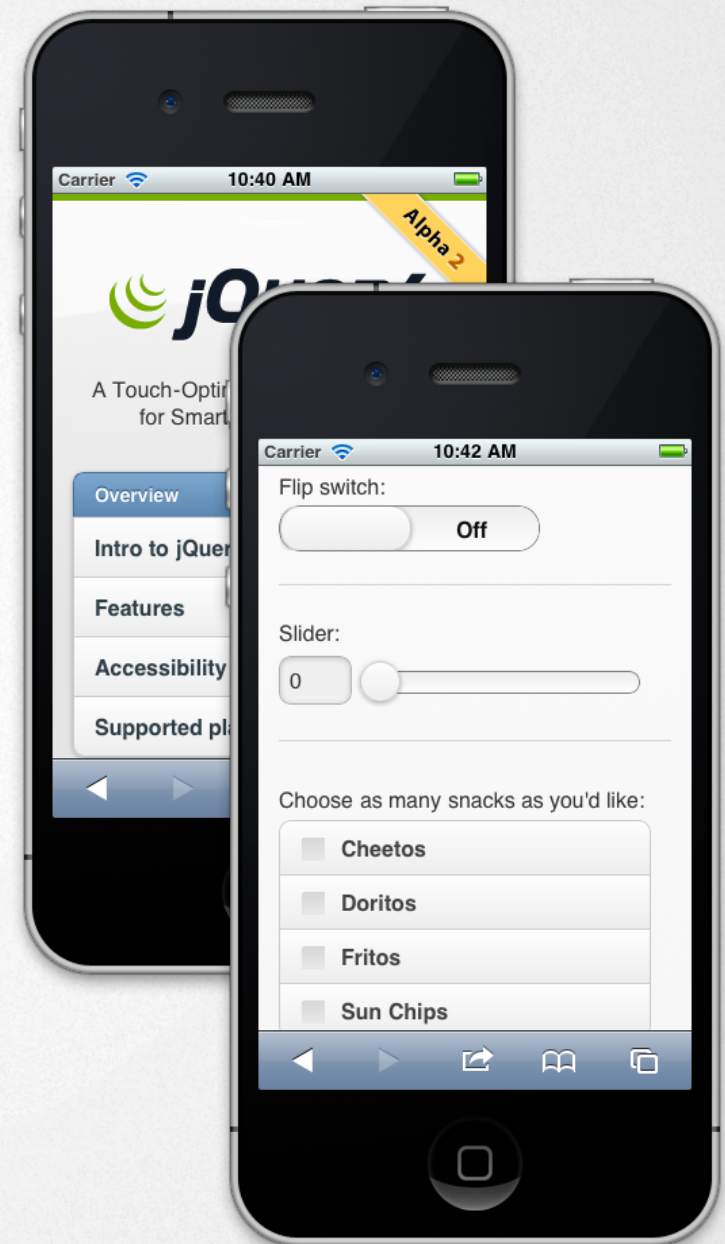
Carrier 10:40 AM

Alpha 2

jQuery

A Touch-Optir for Smart

Overview

Intro to jQuer

Features

Accessibility

Supported pl

Carrier 10:42 AM

Flip switch:

Off

Slider:

0

Choose as many snacks as you'd like:

Cheetos

Doritos

Fritos

Sun Chips